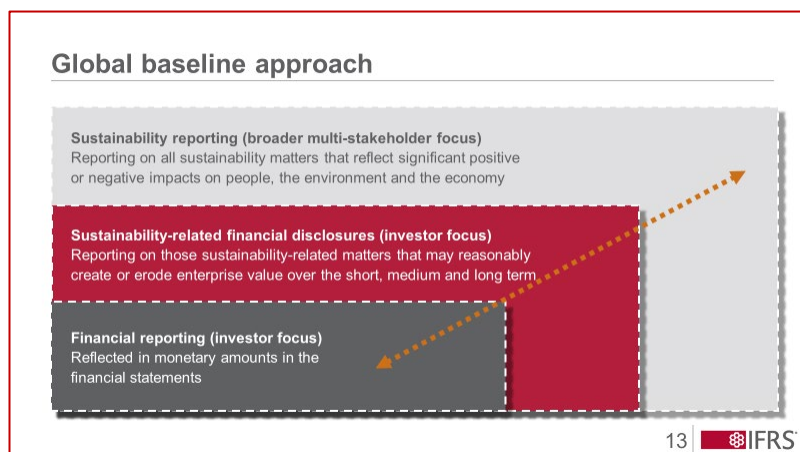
Global baseline approach

Sustainability reporting (broader multi-stakeholder focus)
Reporting on all sustainability matters that reflect significant positive or negative impacts on people, the environment and the economy

Sustainability-related financial disclosures (investor focus)
Reporting on those sustainability-related matters that may reasonably create or erode enterprise value over the short, medium and long term

Financial reporting (investor focus)
Reflected in monetary amounts in the financial statements

13 IFRS